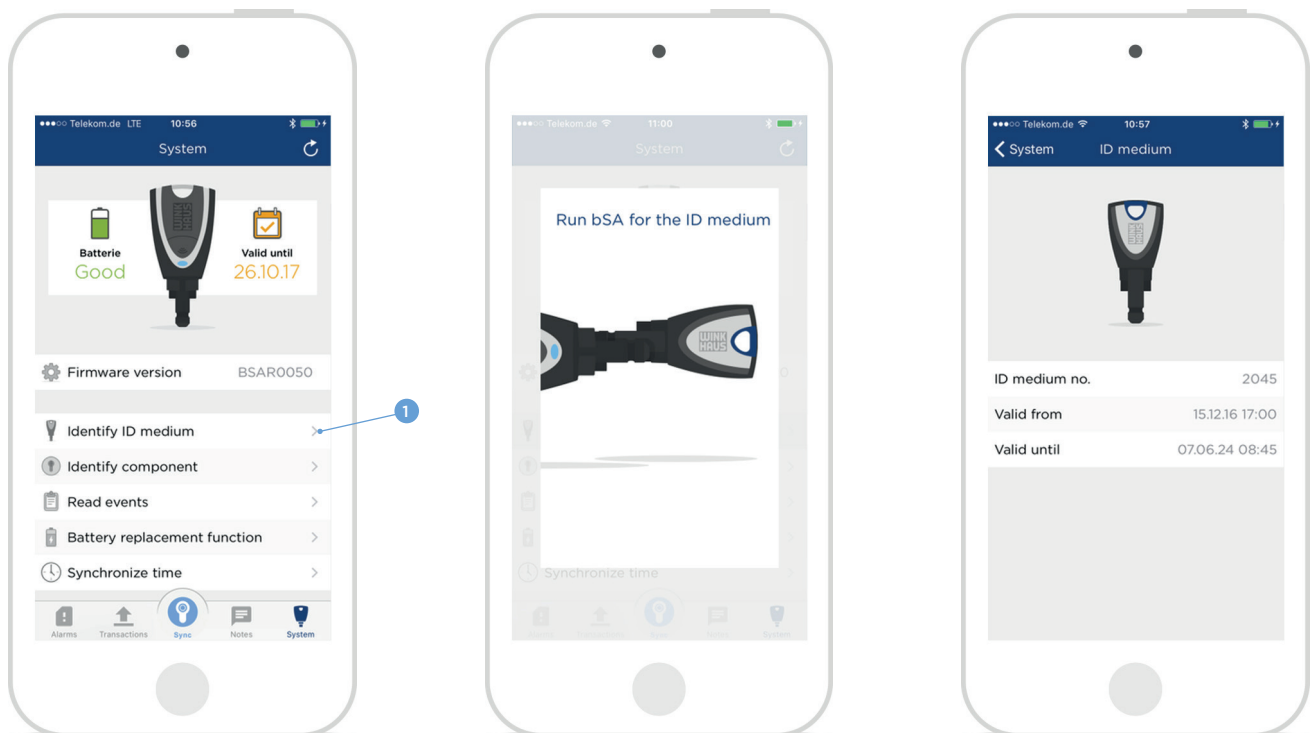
●●●○○ Telekom.de LTE 10:56

System

Batterie
Good

Valid until
26.10.17

Firmware version BSAR0050

Identify ID medium

1

Identify component

Read events

Battery replacement function

Synchronize time

Alarms Transactions Sync Notes System

●●●○○ Telekom.de 11:00

System

Run bSA for the ID medium

WINK HAUS

Synchronize time

●●●○○ Telekom.de 10:57

System ID medium

ID medium no. 2045

Valid from 15.12.16 17:00

Valid until 07.06.24 08:45